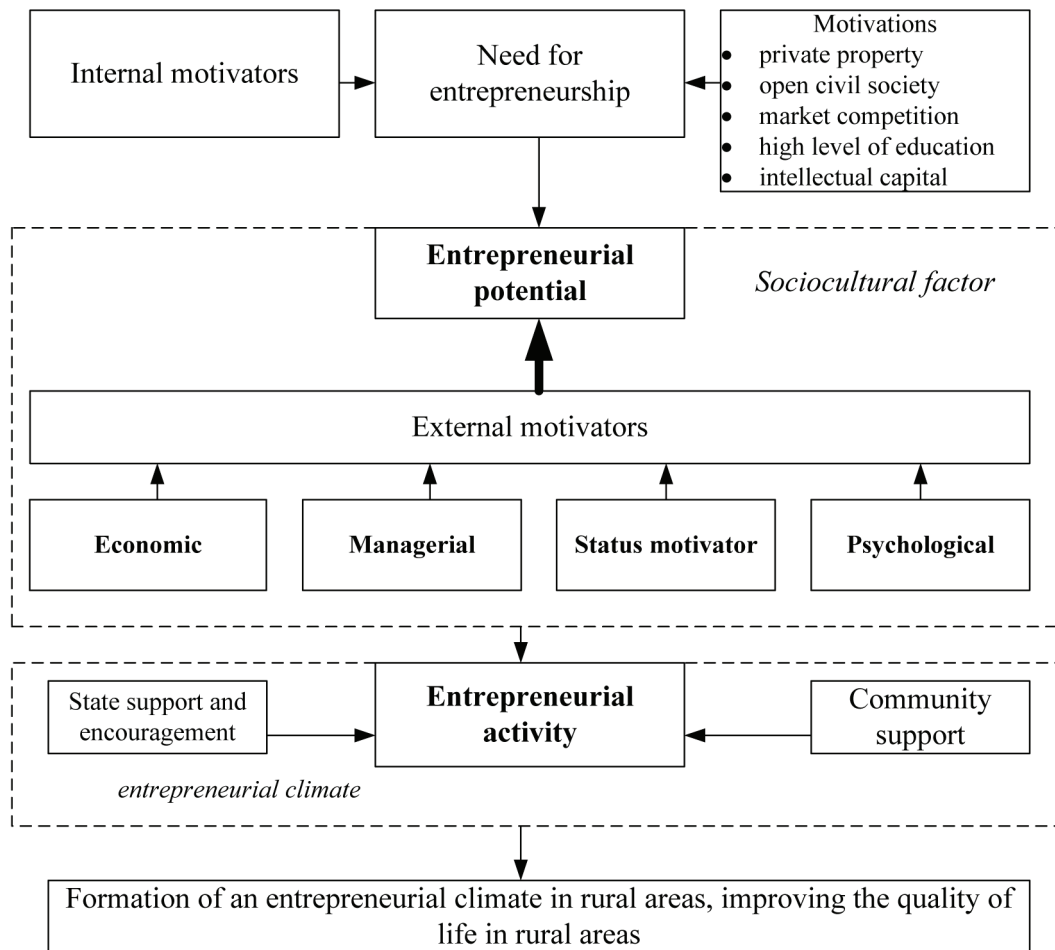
Internal motivators

Need for entrepreneurship

Motivations
• private property
• open civil society
• market competition
• high level of education
• intellectual capital

**Entrepreneurial potential**

*Sociocultural factor*

External motivators

**Economic**

**Managerial**

**Status motivator**

**Psychological**

State support and encouragement

**Entrepreneurial activity**

Community support

*entrepreneurial climate*

Formation of an entrepreneurial climate in rural areas, improving the quality of life in rural areas